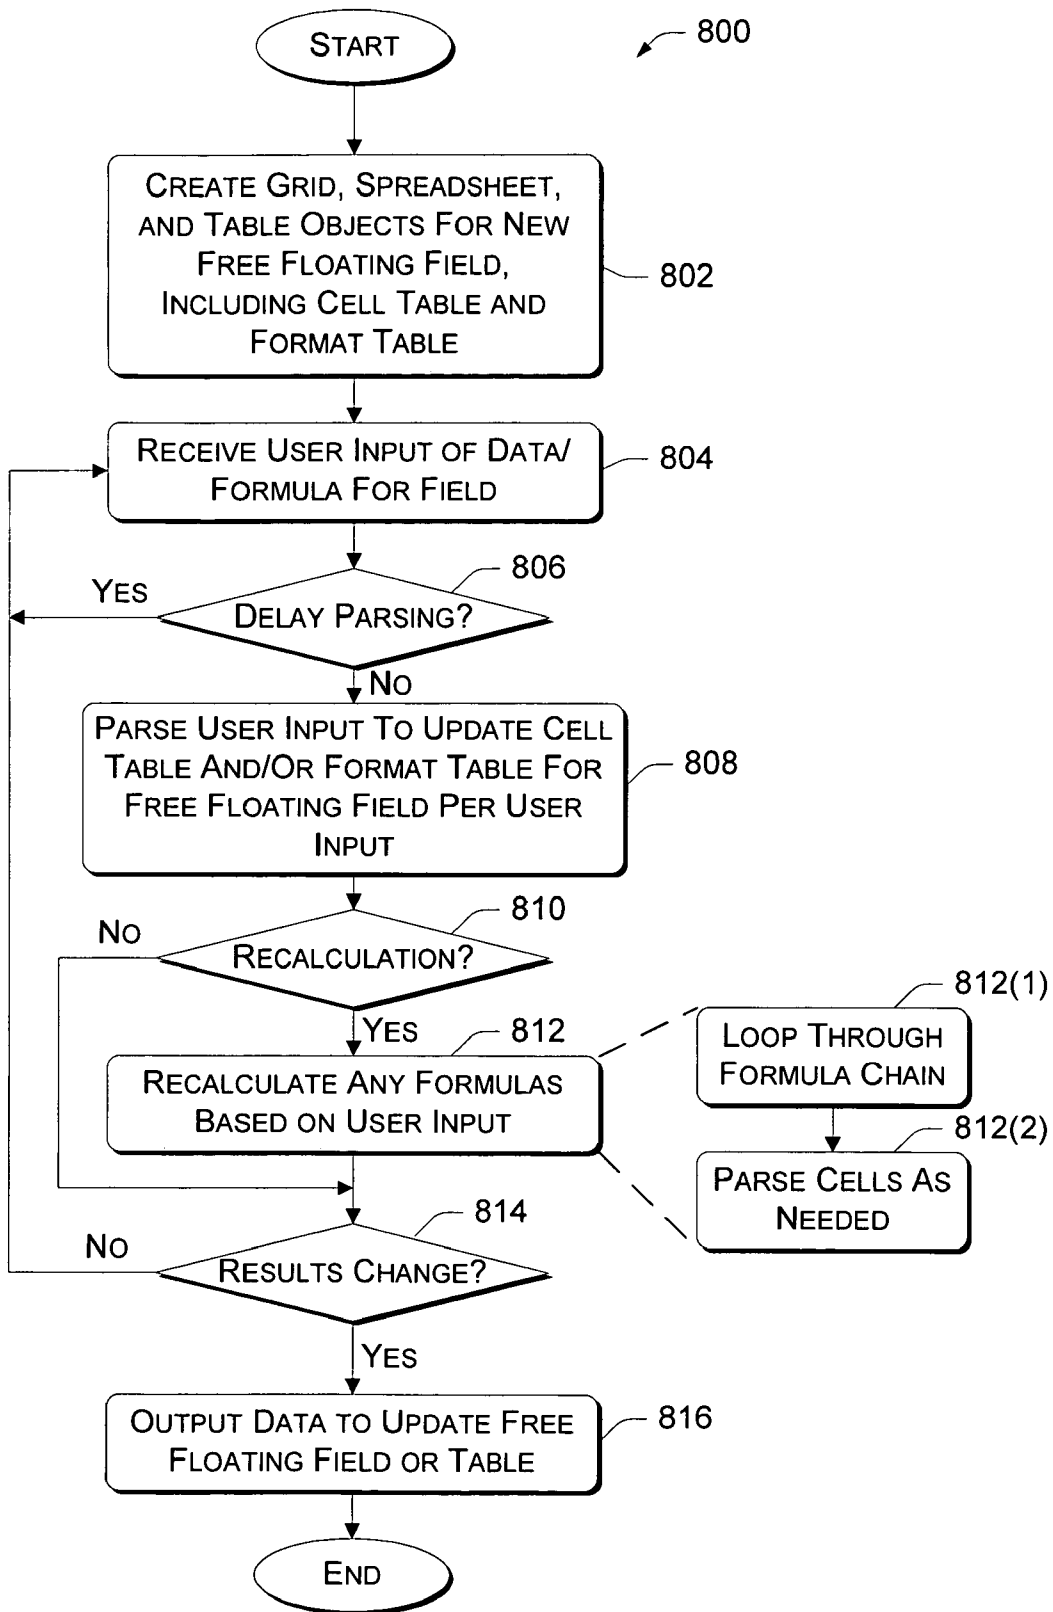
800

START

CREATE GRID, SPREADSHEET, AND TABLE OBJECTS FOR NEW FREE FLOATING FIELD, INCLUDING CELL TABLE AND FORMAT TABLE

802

RECEIVE USER INPUT OF DATA/ FORMULA FOR FIELD

804

806

YES

DELAY PARSING?

NO

PARSE USER INPUT TO UPDATE CELL TABLE AND/OR FORMAT TABLE FOR FREE FLOATING FIELD PER USER INPUT

808

810

NO

RECALCULATION?

YES

812

RECALCULATE ANY FORMULAS BASED ON USER INPUT

812(1)

LOOP THROUGH FORMULA CHAIN

812(2)

PARSE CELLS AS NEEDED

814

NO

RESULTS CHANGE?

YES

OUTPUT DATA TO UPDATE FREE FLOATING FIELD OR TABLE

816

END